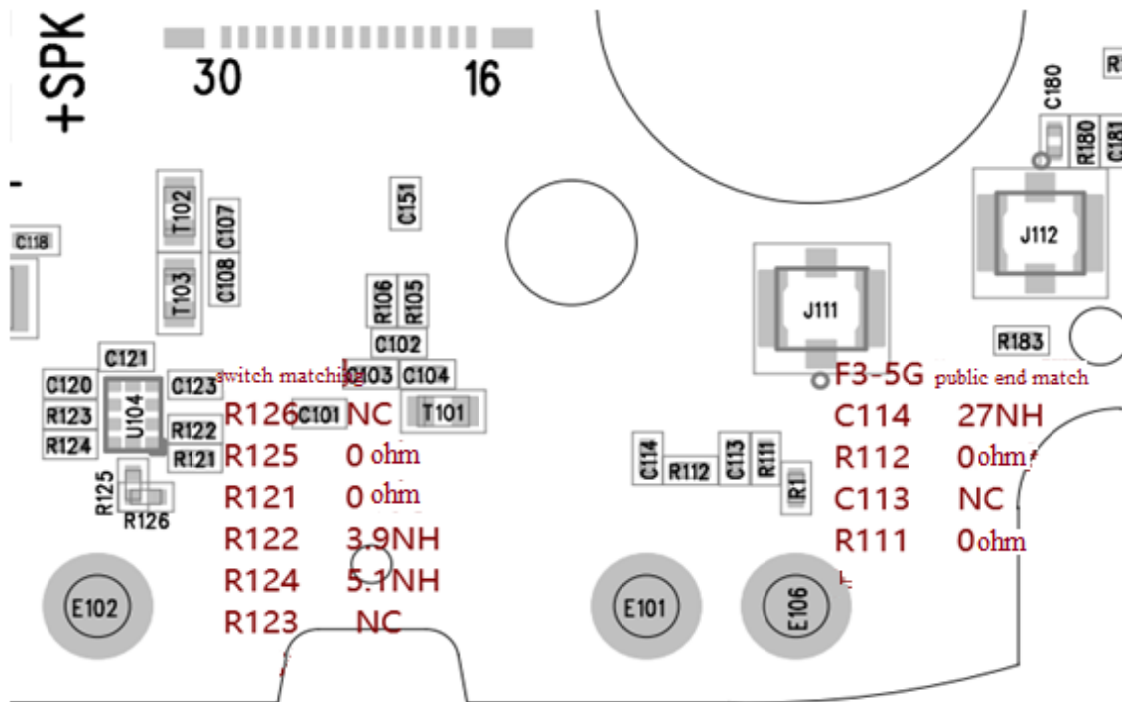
+SPK
30
16
C180
R180
C181
C151
T102
C107
C118
T103
C108
J112
R106
R105
J111
C102
R183
C121
C120
C123
switch matching
C103
C104
F3-5G public end match
R123
U104
R126 NC
C101
T101
C114 27NH
R124
R122
R121
R125 0 ohm
C114
R112
C113
R111
R1
R112 0ohm
R121 0 ohm
C113 NC
R125
R126
R122 3.9NH
R111 0ohm
R124 5.1NH
E102
E101
E106
R123 NC